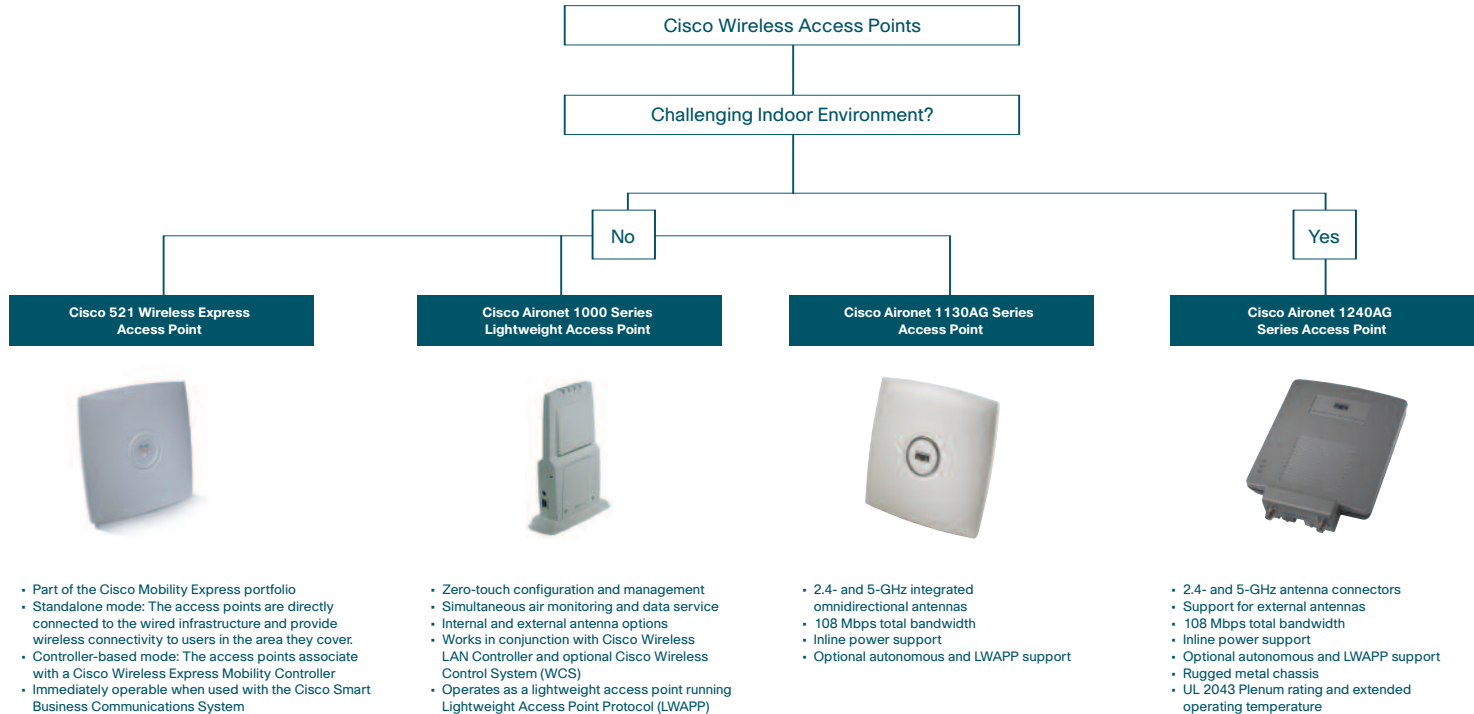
Cisco Wireless Access Points

Challenging Indoor Environment?

No

Yes

Cisco 521 Wireless Express Access Point

Cisco Aironet 1000 Series Lightweight Access Point

Cisco Aironet 1130AG Series Access Point

Cisco Aironet 1240AG Series Access Point

- Part of the Cisco Mobility Express portfolio
- Standalone mode: The access points are directly connected to the wired infrastructure and provide wireless connectivity to users in the area they cover.
- Controller-based mode: The access points associate with a Cisco Wireless Express Mobility Controller
- Immediately operable when used with the Cisco Smart Business Communications System

- Zero-touch configuration and management
- Simultaneous air monitoring and data service
- Internal and external antenna options
- Works in conjunction with Cisco Wireless LAN Controller and optional Cisco Wireless Control System (WCS)
- Operates as a lightweight access point running Lightweight Access Point Protocol (LWAPP)

- 2.4- and 5-GHz integrated omnidirectional antennas
- 108 Mbps total bandwidth
- Inline power support
- Optional autonomous and LWAPP support

- 2.4- and 5-GHz antenna connectors
- Support for external antennas
- 108 Mbps total bandwidth
- Inline power support
- Optional autonomous and LWAPP support
- Rugged metal chassis
- UL 2043 Plenum rating and extended operating temperature